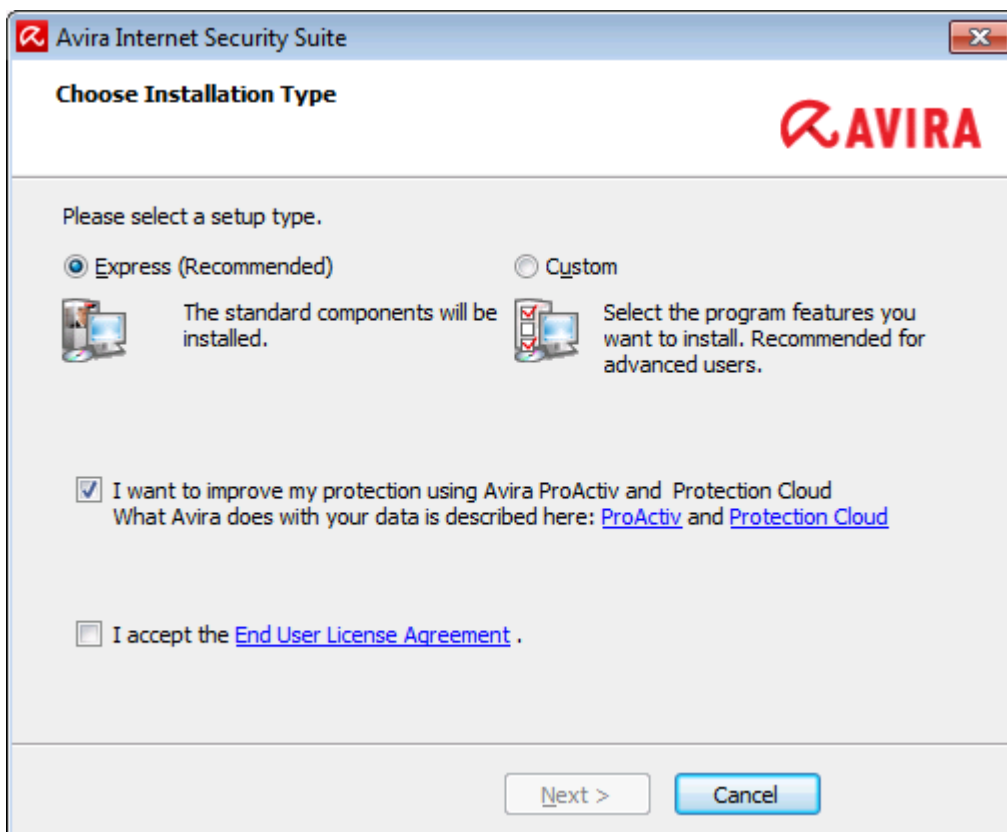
Avira Internet Security Suite

Choose Installation Type

AVIRA

Please select a setup type.

Express (Recommended)

The standard components will be installed.

Custom

Select the program features you want to install. Recommended for advanced users.

I want to improve my protection using Avira ProActiv and Protection Cloud
What Avira does with your data is described here: ProActiv and Protection Cloud

I accept the End User License Agreement .

Next >

Cancel